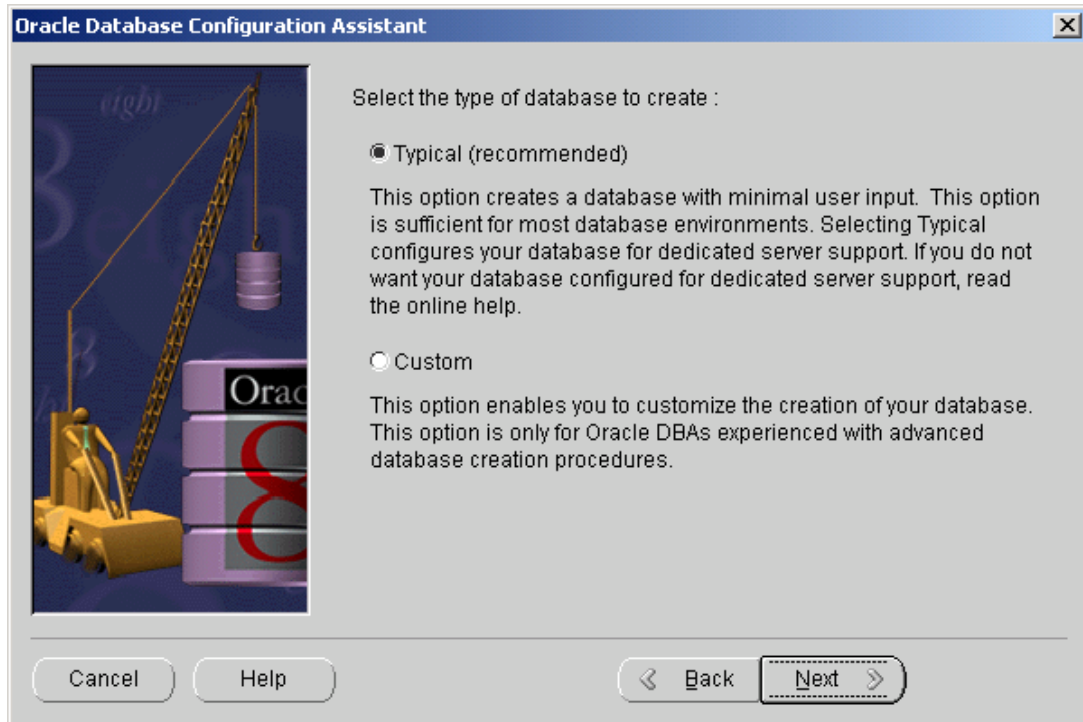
Oracle Database Configuration Assistant

eight

Orac

8

Select the type of database to create :

Typical (recommended)

This option creates a database with minimal user input. This option is sufficient for most database environments. Selecting Typical configures your database for dedicated server support. If you do not want your database configured for dedicated server support, read the online help.

Custom

This option enables you to customize the creation of your database. This option is only for Oracle DBAs experienced with advanced database creation procedures.

Cancel | Help | Back | Next